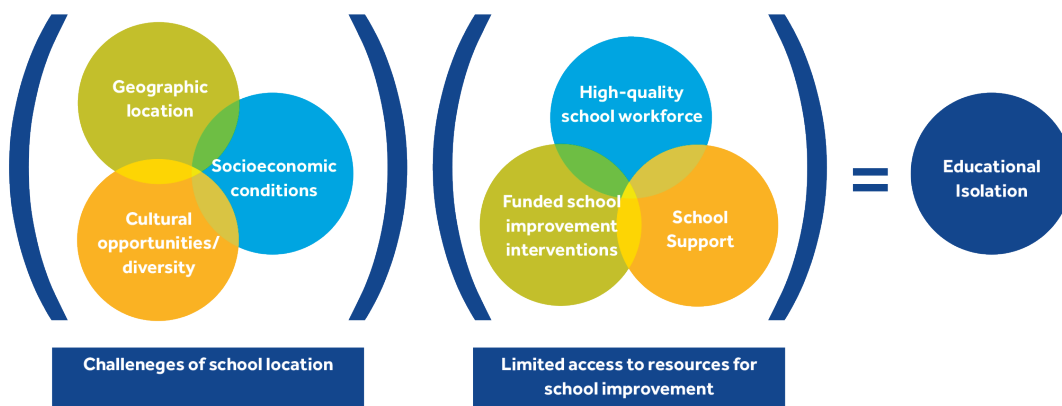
Geographic location

Socioeconomic conditions

Cultural opportunities/ diversity

High-quality school workforce

Funded school improvement interventions

School Support

=

Educational Isolation

Challeneges of school location

Limited access to resources for school improvement